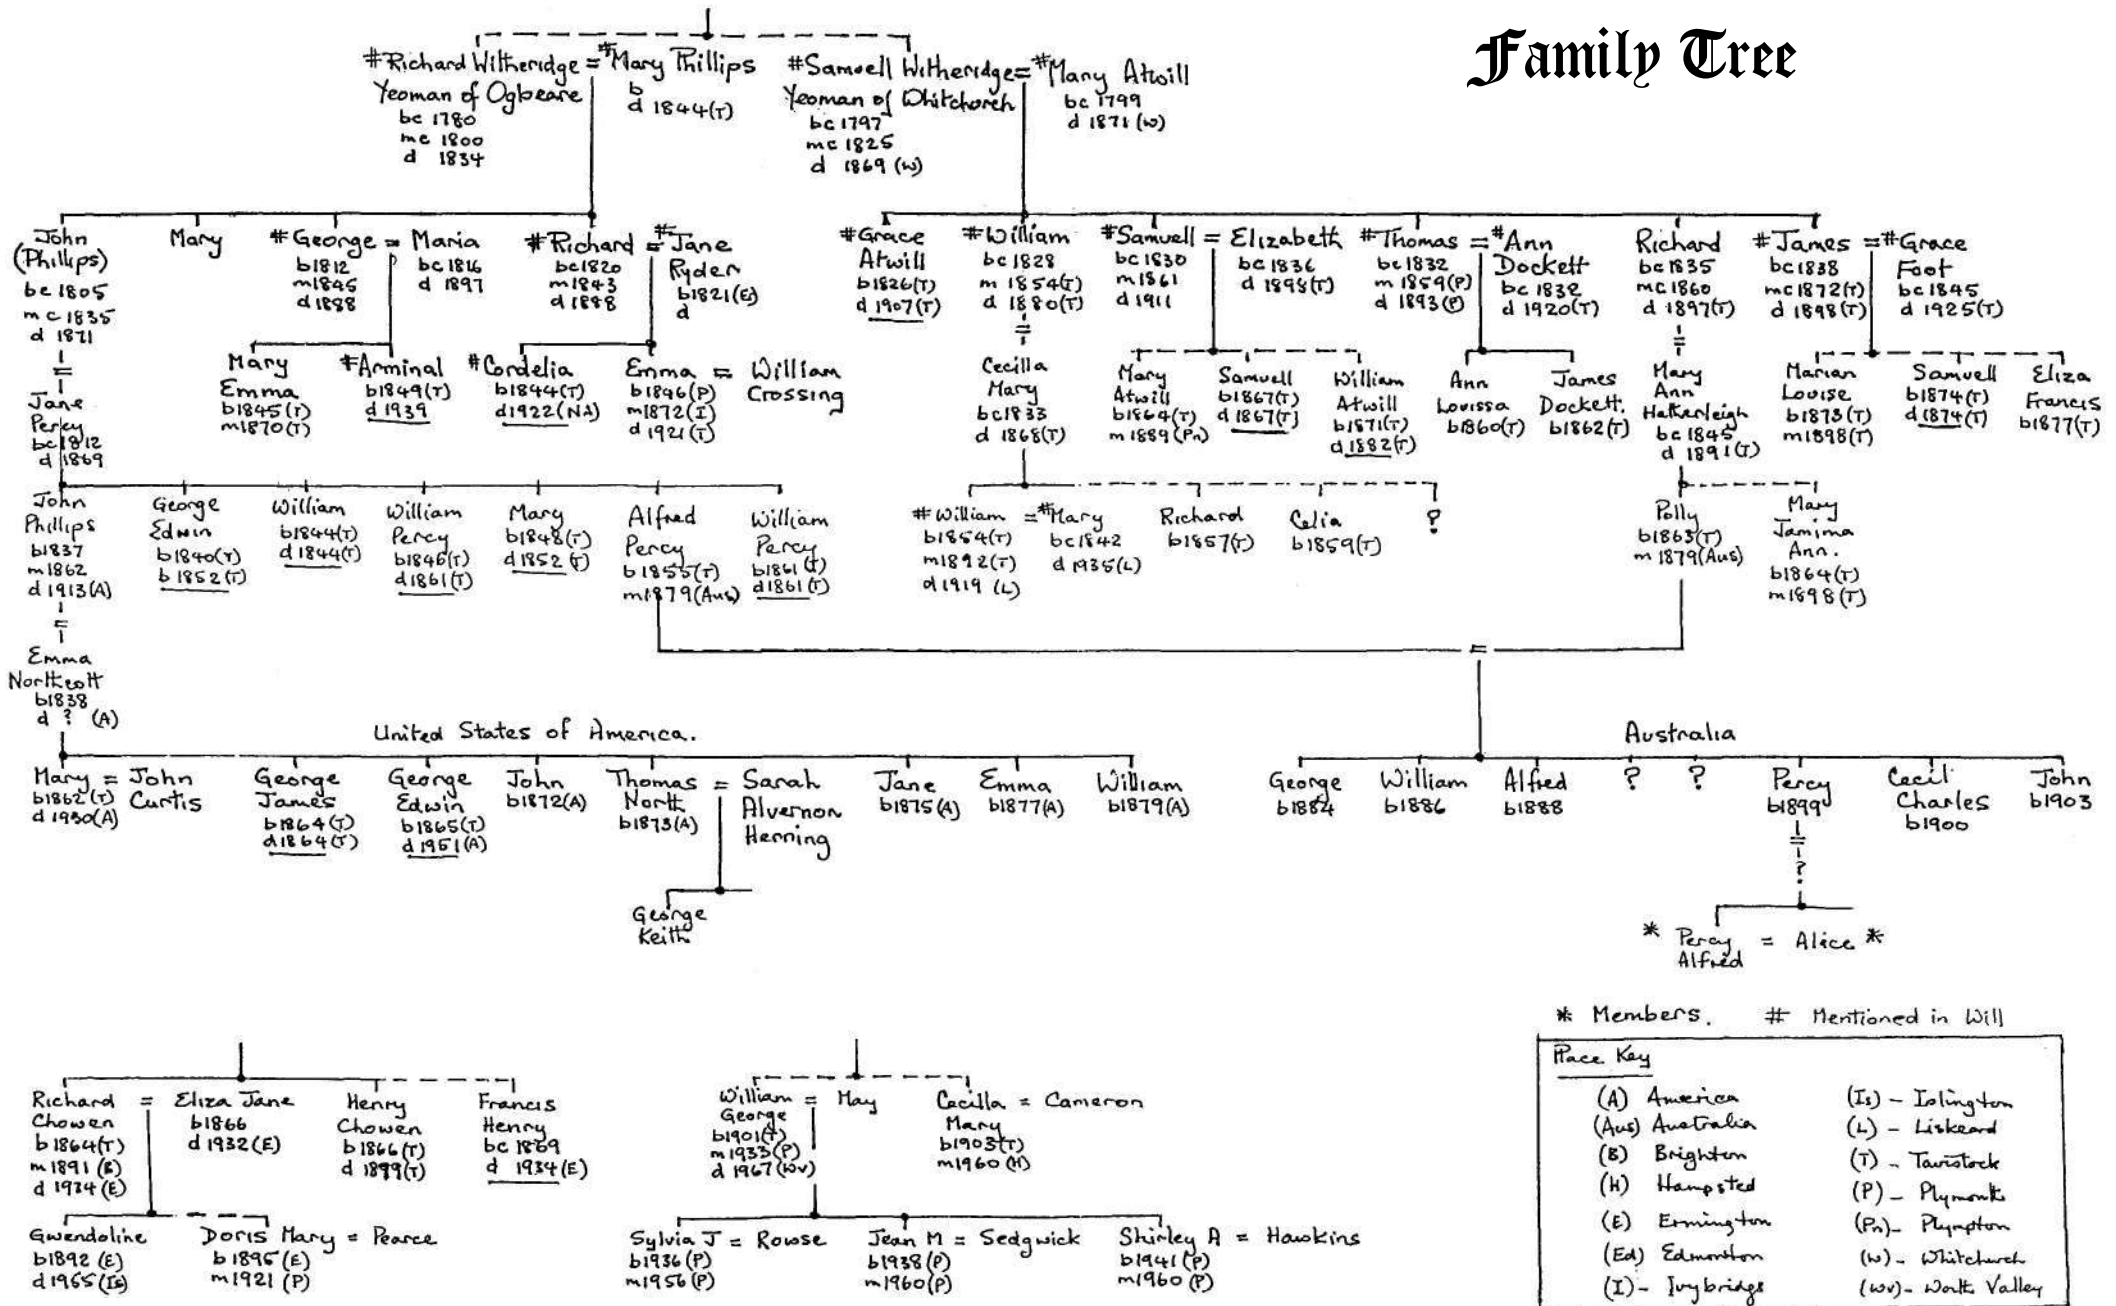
Family Tree

#Richard Witheridge = #Mary Phillips
Yeoman of Ogbeare
bc 1780
mc 1800
d 1834
b
d 1844(T)

#Samuell Witheridge = #Mary Atwill
Yeoman of Whitchurch
bc 1797
mc 1825
d 1869 (W)
bc 1799
d 1871 (W)

John (Phillips)
bc 1805
mc 1835
d 1871
=
Jane Percy
bc 1812
d 1869

Mary

#George = Maria
b1812
m1845
d1888
bc 1816
d 1897

#Richard = #Jane Ryder
bc1820
m1843
d1888
b1821(E)
d

#Grace Atwill
b1826(T)
d 1907(T)

#William
bc 1828
m 1854(T)
d 1880(T)
=
Cecilia Mary
bc1833
d 1868(T)

#Samuell = Elizabeth
bc1830
m1861
d1911
bc 1836
d 1898(T)

#Thomas = #Ann Dockett
bc1832
m 1859(P)
d 1893(P)
bc 1832
d 1920(T)

Richard
bc1835
mc1860
d 1897(T)
=
Mary Ann Hatherleigh
bc 1845
d 1891(T)

#James = #Grace Foot
bc1838
mc1872(T)
d 1898(T)
bc1845
d 1925(T)

Mary Emma
b1845(T)
m1870(T)

#Arminal
b1849(T)
d 1939

#Cordelia
b1844(T)
d1922(NA)

Emma = William Crossing
b1846(P)
m1872(I)
d 1921(T)

Mary Atwill
b1864(T)
m 1889(Pn)

Samuell
b1867(T)
d 1867(T)

William Atwill
b1871(T)
d 1882(T)

Ann Louissa
b1860(T)

James Dockett.
b1862(T)

Marian Louise
b1873(T)
m1898(T)

Samuell
b1874(T)
d 1874(T)

Eliza Francis
b1877(T)

John Phillips
b1837
m1862
d 1913(A)
=
Emma Northcott
b1838
d ? (A)

George Edwin
b1840(T)
b 1852(T)

William
b1844(T)
d 1844(T)

William Percy
b1846(T)
d1861(T)

Mary
b1848(T)
d1852(T)

Alfred Percy
b1855(T)
m1879(Aus)

William Percy
b1861(T)
d1861(T)

#William = #Mary
b1854(T)
m1892(T)
d1919 (L)
bc1842
d 1935(L)

Richard
b1857(T)

Celia
b1859(T)

?

Polly
b1863(T)
m 1879(Aus)

Mary Jamima Ann.
b1864(T)
m1898(T)

=

United States of America.

Mary = John Curtis
b1862(T)
d 1930(A)

George James
b1864(T)
d1864(T)

George Edwin
b1865(T)
d 1951(A)

John
b1872(A)

Thomas North = Sarah Alvernon Herning
b1873(A)

Jane
b1875(A)

Emma
b1877(A)

William
b1879(A)

George Keith

Australia

George
b1884

William
b1886

Alfred
b1888

?

?

Percy
b1899
=
?

Cecil Charles
b1900

John
b1903

* Percy Alfred = Alice *

* Members. # Mentioned in Will

Richard Chowen = Eliza Jane
b1864(T)
m1891(B)
d 1934(E)
b1866
d 1932(E)

Henry Chowen
b1866(T)
d 1899(T)

Francis Henry
bc 1869
d 1934(E)

Gwendoline
b1892(E)
d1965(Is)

Doris Mary = Pearce
b1895(E)
m1921 (P)

William George = May
b1901(T)
m1933(P)
d 1967(WV)

Cecilia Mary = Cameron
b1903(T)
m1960(H)

Sylvia J = Rowse
b1936(P)
m1956(P)

Jean M = Sedgwick
b1938(P)
m1960(P)

Shirley A = Hawkins
b1941(P)
m1960(P)

Place Key
(A) America
(Aus) Australia
(B) Brighton
(H) Hampsted
(E) Ermington
(Ed) Edmonton
(I) - Ivybridge
(Is) - Islington
(L) - Liskeard
(T) - Tavistock
(P) - Plymouth
(Pn) - Plympton
(W) - Whitchurch
(WV) - Worth Valley